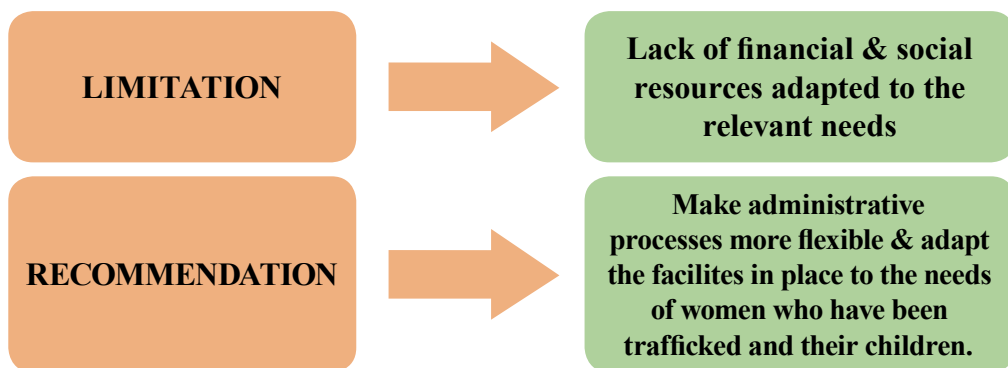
LIMITATION

Lack of financial & social resources adapted to the relevant needs

RECOMMENDATION

Make administrative processes more flexible & adapt the facilites in place to the needs of women who have been trafficked and their children.